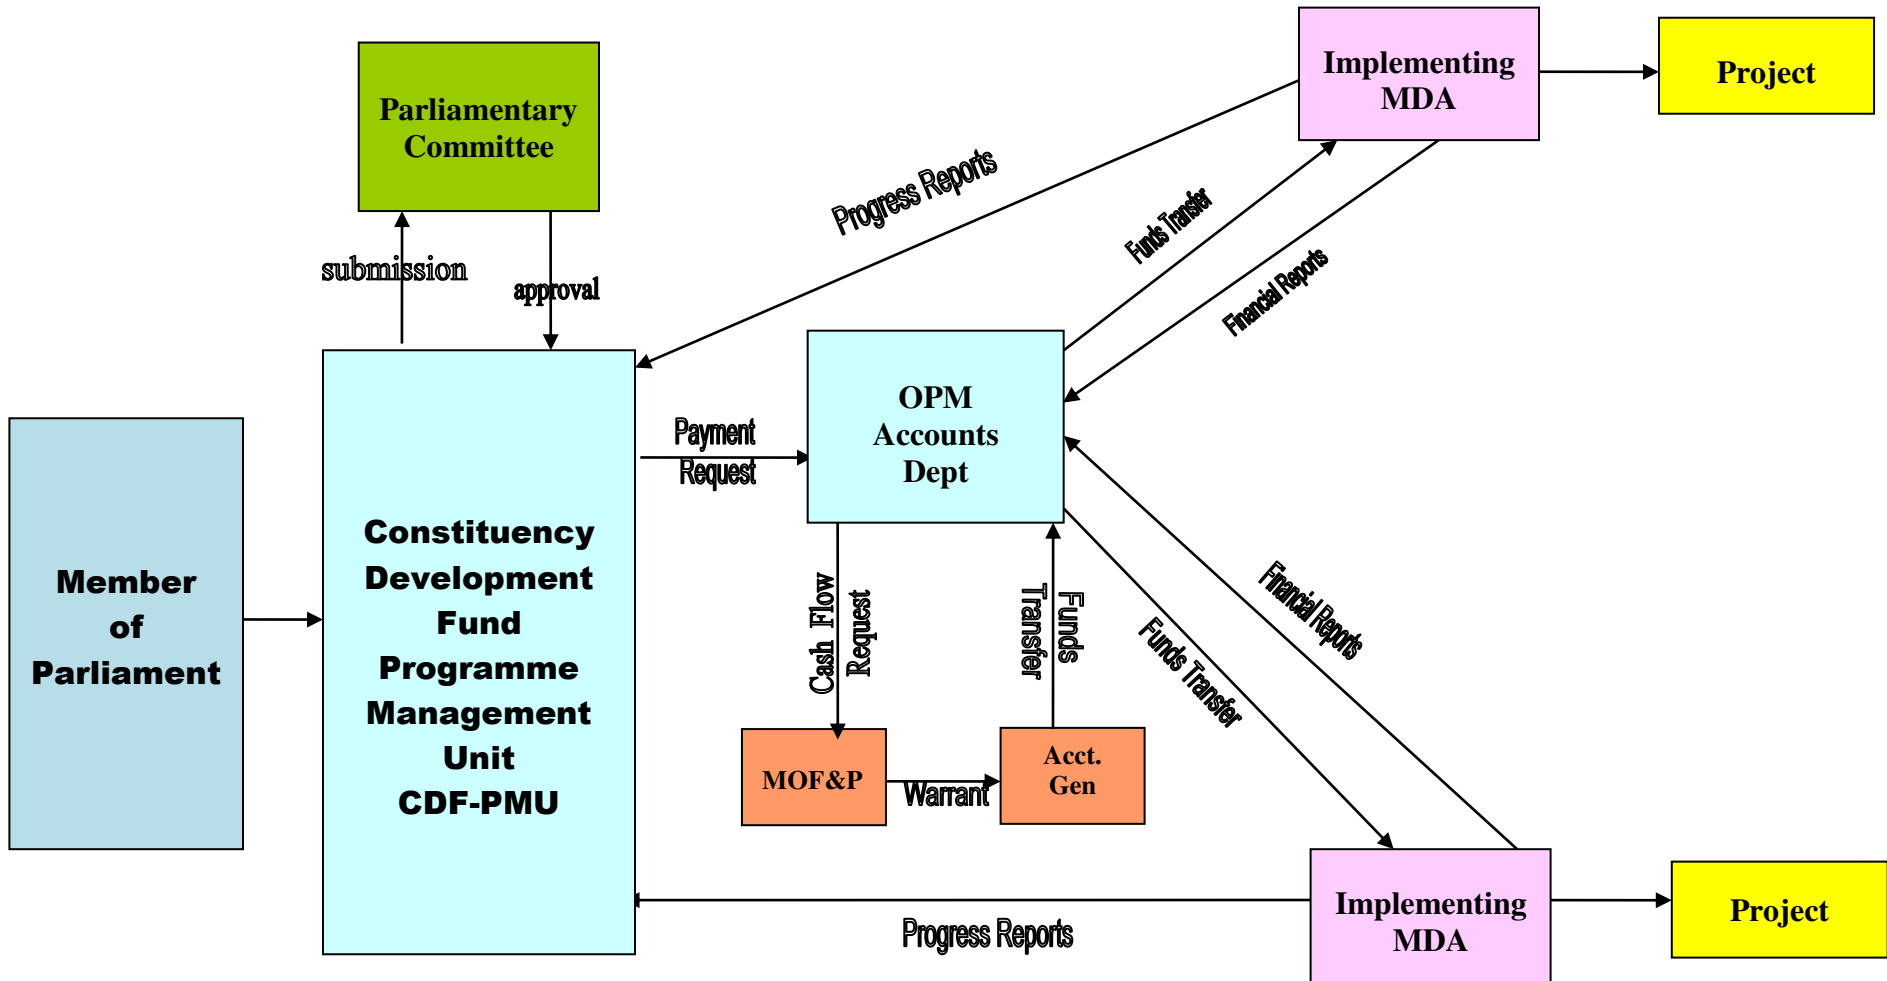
Parliamentary Committee

Implementing MDA

Project

Progress Reports

Funds Transfer

Financial Reports

submission

approval

Payment Request

OPM Accounts Dept

Member of Parliament

Constituency Development Fund Programme Management Unit CDF-PMU

Cash Flow Request

Funds Transfer

Funds Transfer

Financial Reports

MOF&P

Warrant

Acct. Gen

Implementing MDA

Project

Progress Reports